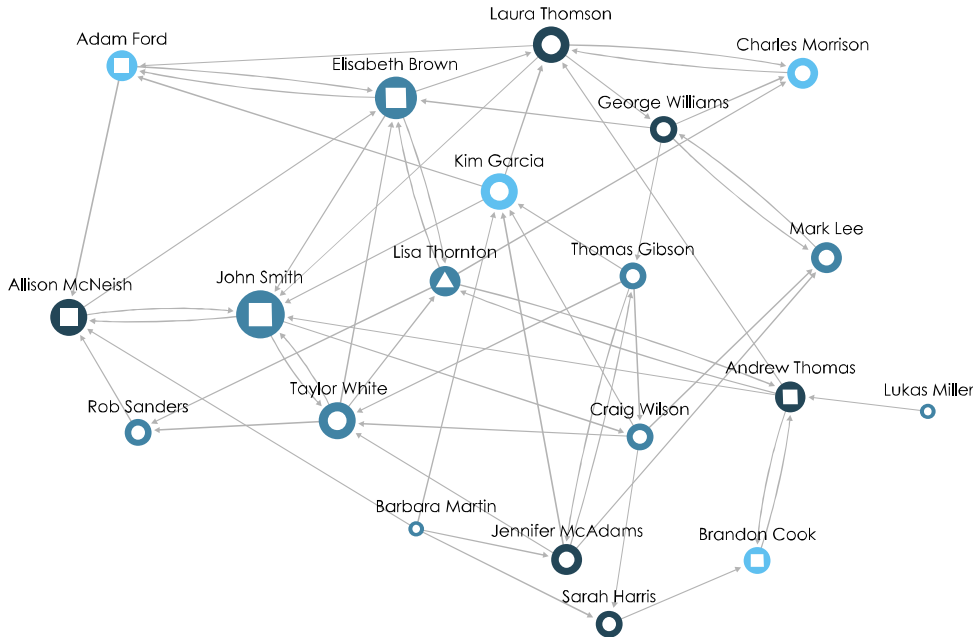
Laura Thomson
Adam Ford
Charles Morrison
Elisabeth Brown
George Williams
Kim Garcia
Mark Lee
Thomas Gibson
Lisa Thornton
Allison McNeish
John Smith
Andrew Thomas
Lukas Miller
Rob Sanders
Taylor White
Craig Wilson
Barbara Martin
Jennifer McAdams
Brandon Cook
Sarah Harris